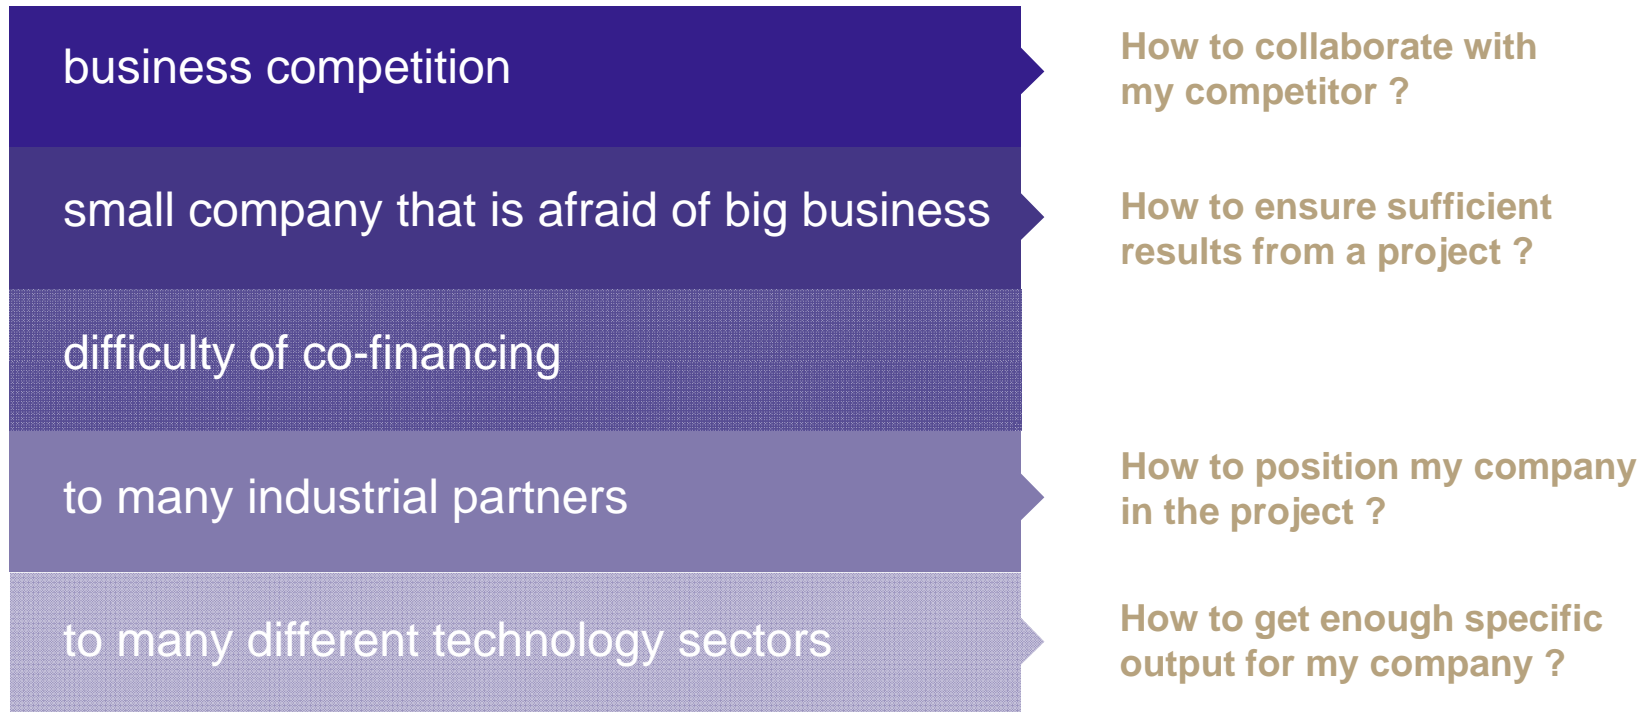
business competition

How to collaborate with my competitor ?

small company that is afraid of big business

How to ensure sufficient results from a project ?

difficulty of co-financing

to many industrial partners

How to position my company in the project ?

to many different technology sectors

How to get enough specific output for my company ?